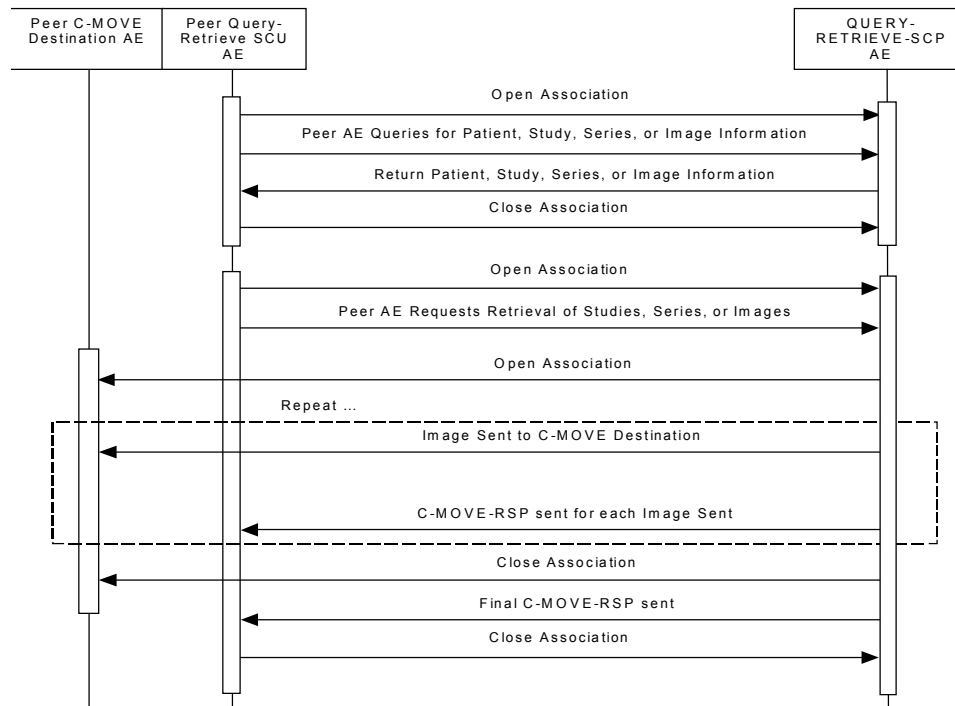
Peer C-MOVE Destination AE

Peer Query-Retrieve SCU AE

QUERY-RETRIEVE-SCP AE

Open Association

Peer AE Queries for Patient, Study, Series, or Image Information

Return Patient, Study, Series, or Image Information

Close Association

Open Association

Peer AE Requests Retrieval of Studies, Series, or Images

Open Association

Repeat ...

Image Sent to C-MOVE Destination

C-MOVE-RSP sent for each Image Sent

Close Association

Final C-MOVE-RSP sent

Close Association